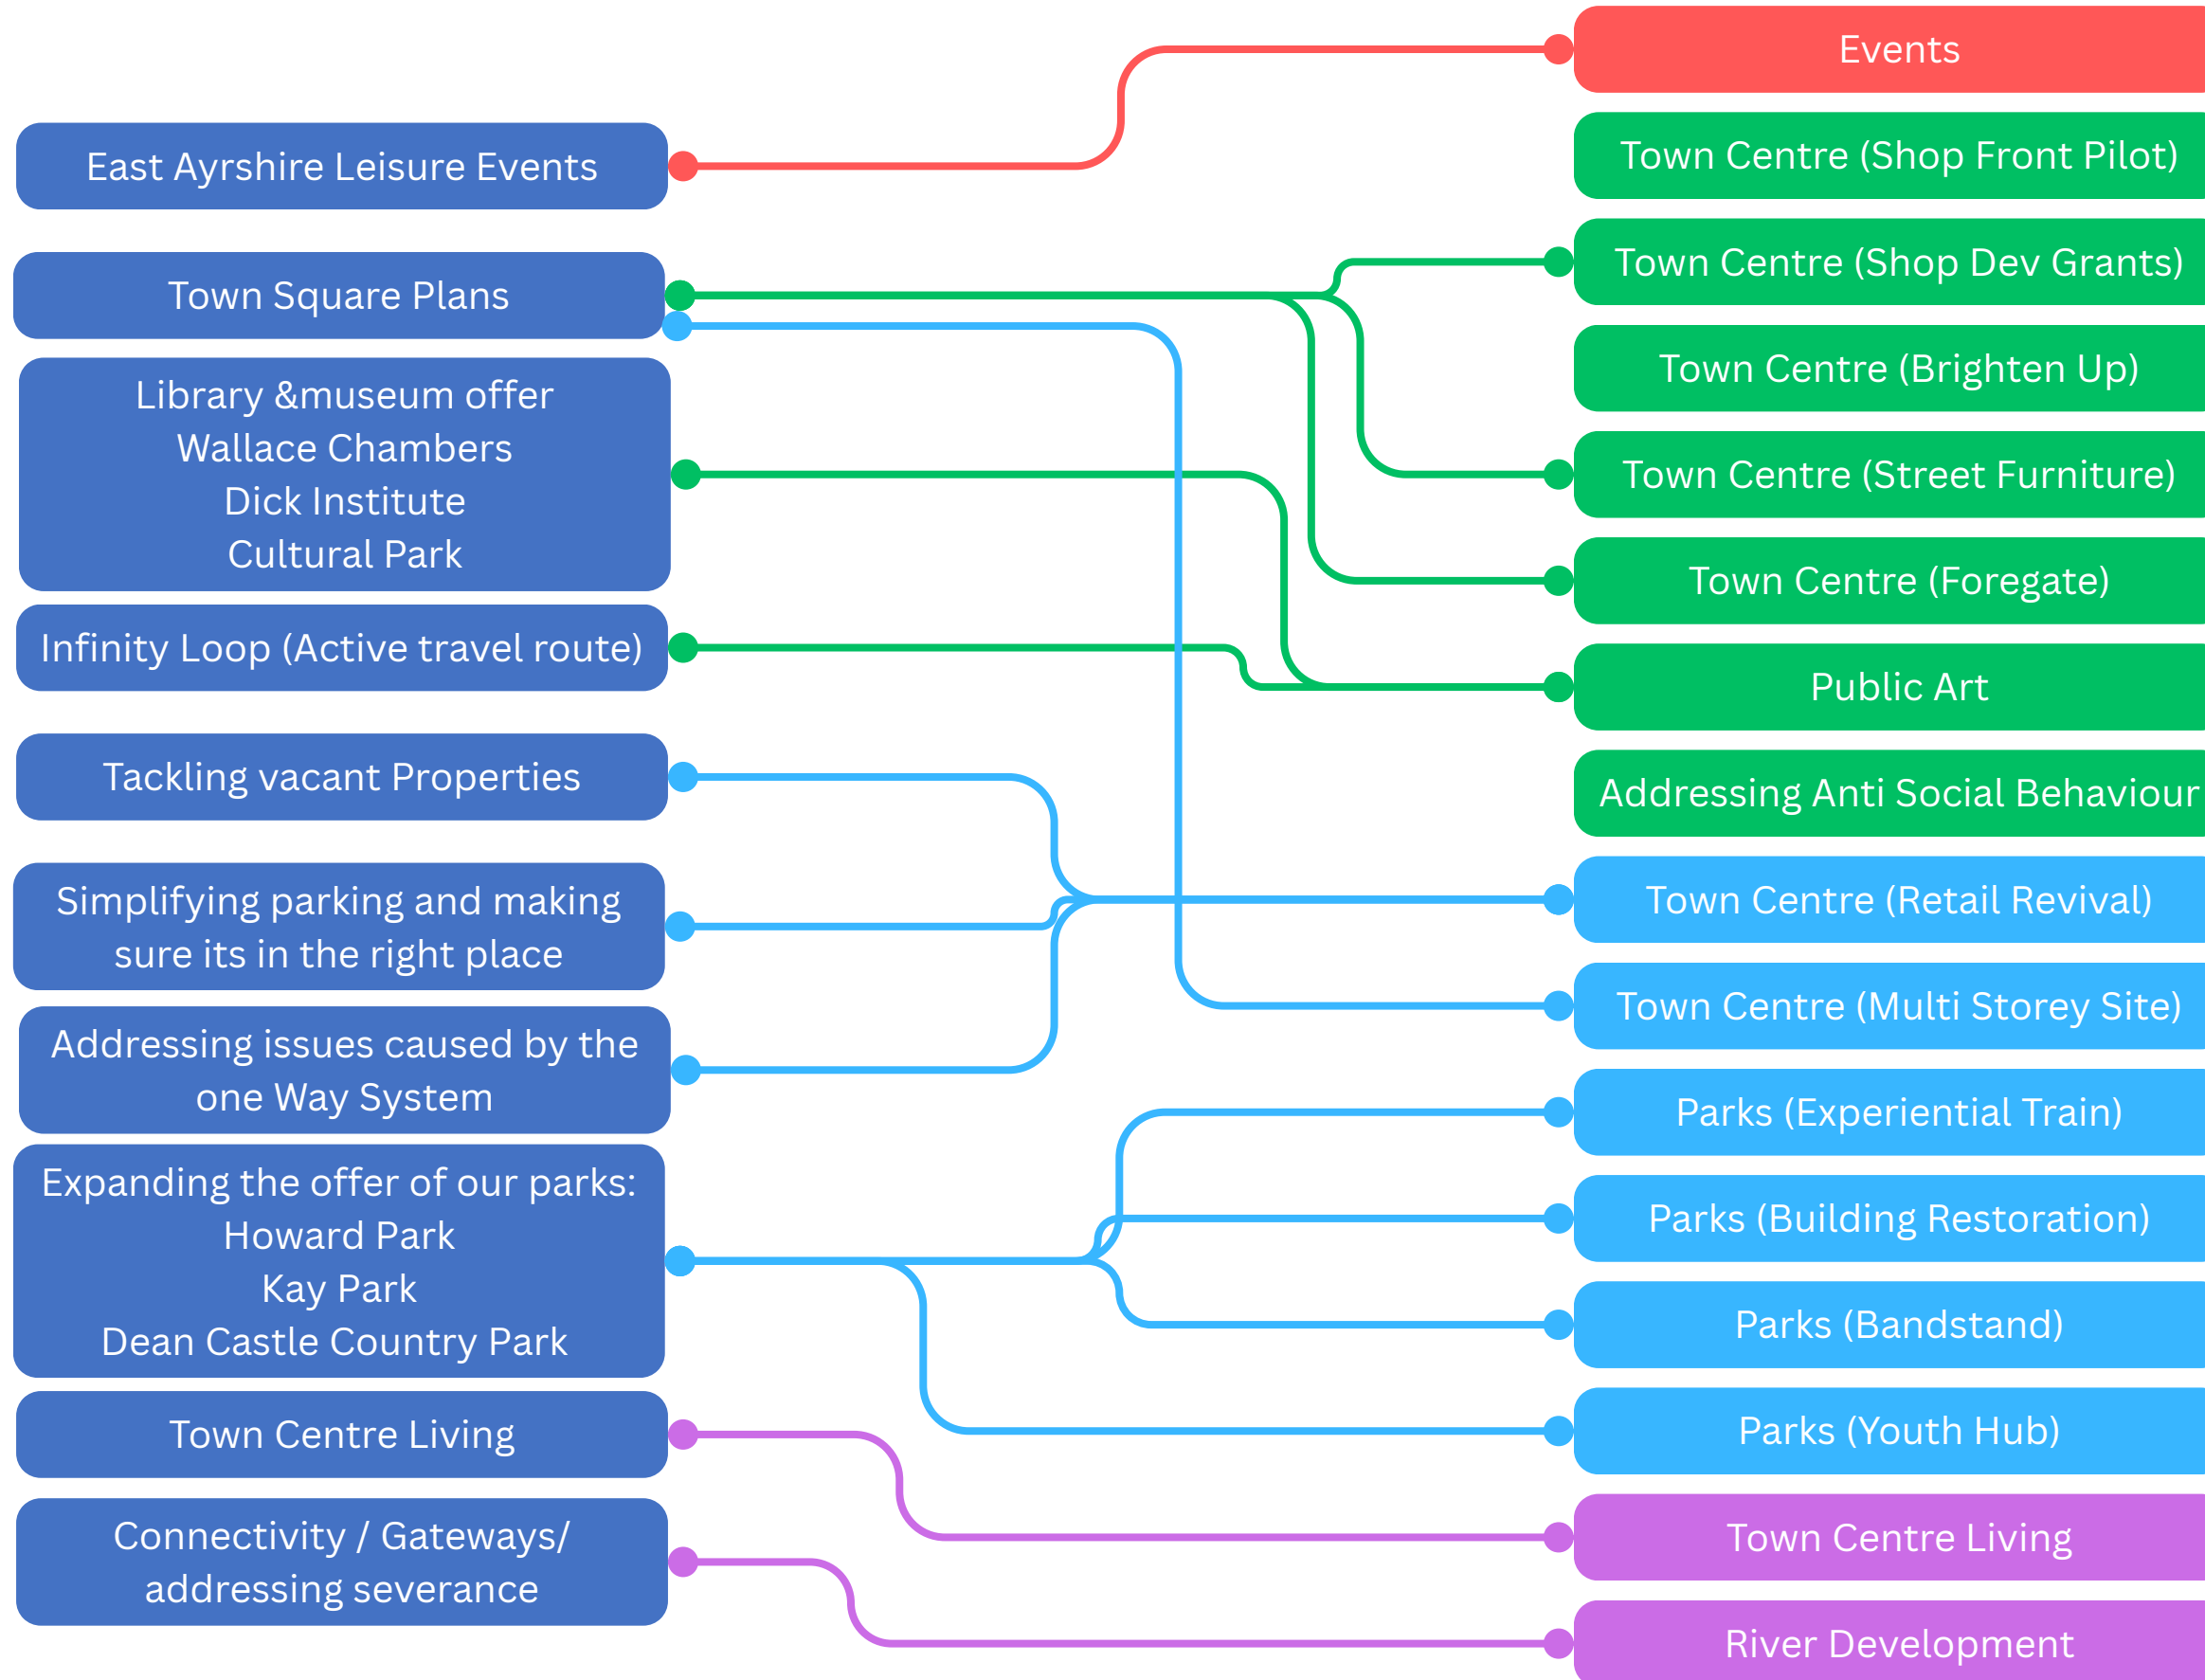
East Ayrshire Leisure Events

Town Square Plans

Library &museum offer
Wallace Chambers
Dick Institute
Cultural Park

Infinity Loop (Active travel route)

Tackling vacant Properties

Simplifying parking and making sure its in the right place

Addressing issues caused by the one Way System

Expanding the offer of our parks:
Howard Park
Kay Park
Dean Castle Country Park

Town Centre Living

Connectivity / Gateways/ addressing severance

Events

Town Centre (Shop Front Pilot)

Town Centre (Shop Dev Grants)

Town Centre (Brighten Up)

Town Centre (Street Furniture)

Town Centre (Foregate)

Public Art

Addressing Anti Social Behaviour

Town Centre (Retail Revival)

Town Centre (Multi Storey Site)

Parks (Experiential Train)

Parks (Building Restoration)

Parks (Bandstand)

Parks (Youth Hub)

Town Centre Living

River Development